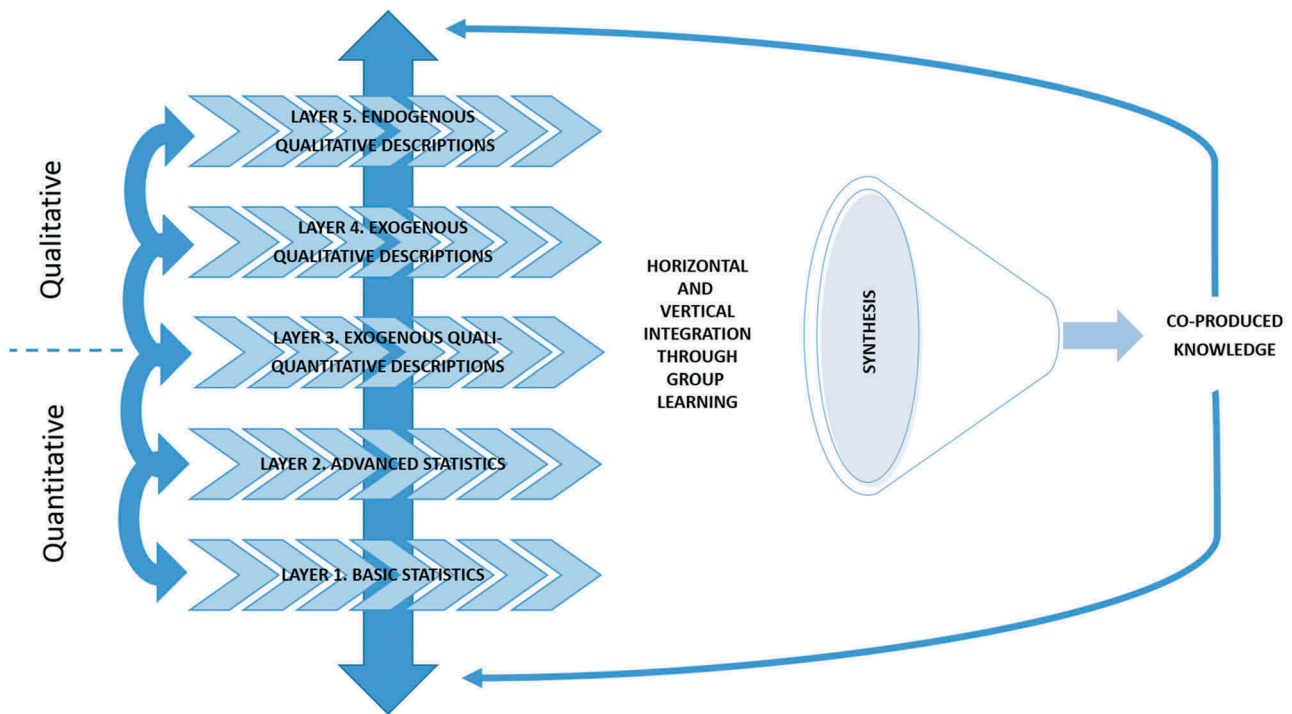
Qualitative

Quantitative

LAYER 5. ENDOGENOUS QUALITATIVE DESCRIPTIONS

LAYER 4. EXOGENOUS QUALITATIVE DESCRIPTIONS

LAYER 3. EXOGENOUS QUALI-QUANTITATIVE DESCRIPTIONS

LAYER 2. ADVANCED STATISTICS

LAYER 1. BASIC STATISTICS

HORIZONTAL AND VERTICAL INTEGRATION THROUGH GROUP LEARNING

SYNTHESIS

CO-PRODUCED KNOWLEDGE